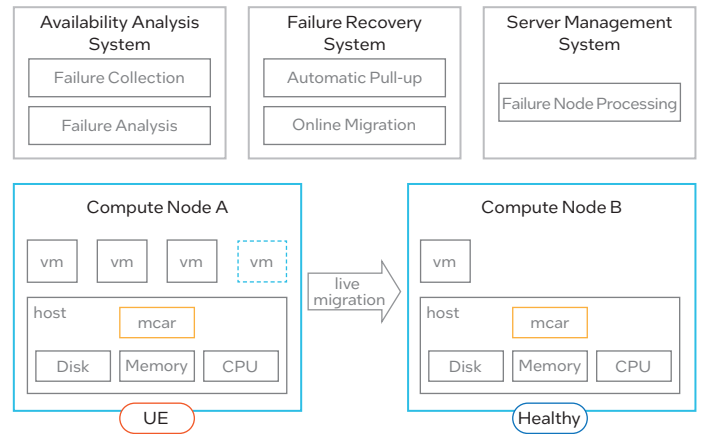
Availability Analysis System

Failure Collection

Failure Analysis

Failure Recovery System

Automatic Pull-up

Online Migration

Server Management System

Failure Node Processing

Compute Node A

vm

vm

vm

vm

host

mcar

Disk

Memory

CPU

UE

live migration

Compute Node B

vm

host

mcar

Disk

Memory

CPU

Healthy